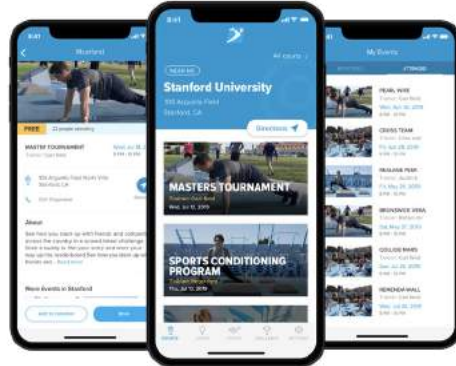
9:41

NEAR ME

Stanford University

100 Arguello Field
Stanford, CA

All courts

Directions

MASTERS TOURNAMENT
Trainer: Gail Reid
Wed, Jul 10, 2019

SPORTS CONDITIONING PROGRAM
Trainer: Megan Reid
Thu, Jul 11, 2019

Stanford

FREE

MASTERS TOURNAMENT
Trainer: Gail Reid

About

More Events in Stanford

Add to Calendar

Book

My Events

PEARL WISE

CROSS TEAM

ROXANNE PEAK

BROWNSVE VERA

COLLINS BAND

ROWENDA WALL